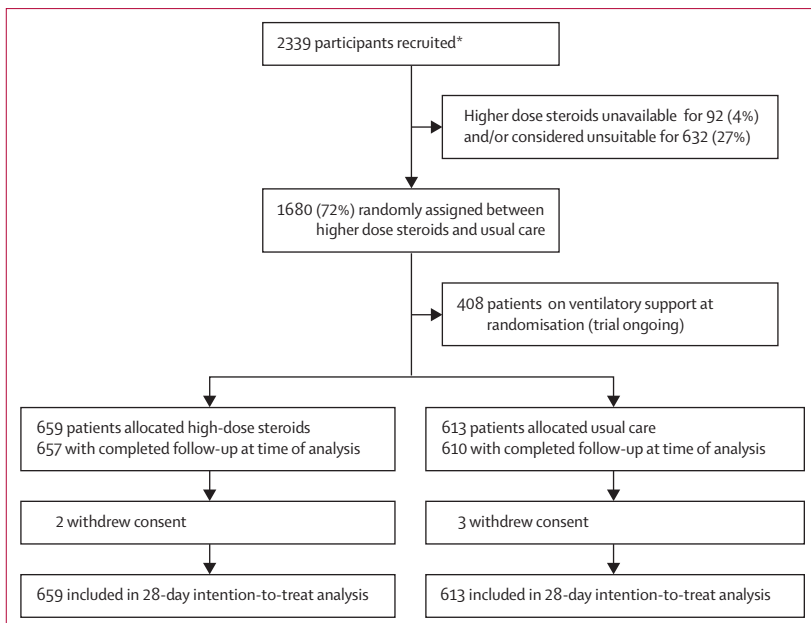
2339 participants recruited*

Higher dose steroids unavailable for 92 (4%) and/or considered unsuitable for 632 (27%)

1680 (72%) randomly assigned between higher dose steroids and usual care

408 patients on ventilatory support at randomisation (trial ongoing)

659 patients allocated high-dose steroids
657 with completed follow-up at time of analysis

2 withdrew consent

659 included in 28-day intention-to-treat analysis

613 patients allocated usual care
610 with completed follow-up at time of analysis

3 withdrew consent

613 included in 28-day intention-to-treat analysis